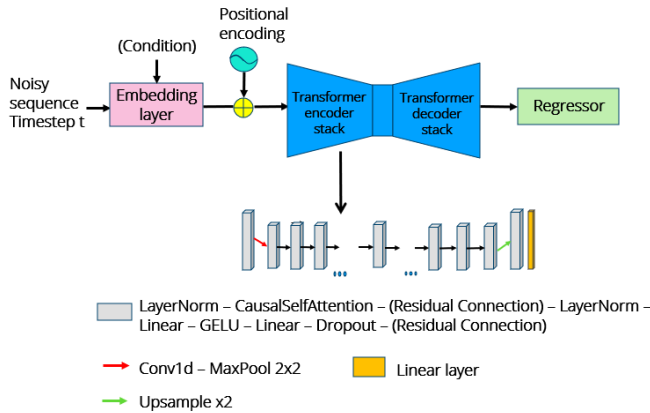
Positional encoding

(Condition)

Noisy sequence Timestep t

Embedding layer

Transformer encoder stack

Transformer decoder stack

Regressor

LayerNorm – CausalSelfAttention – (Residual Connection) – LayerNorm – Linear – GELU – Linear – Dropout – (Residual Connection)

Conv1d – MaxPool 2x2

Linear layer

Upsample x2